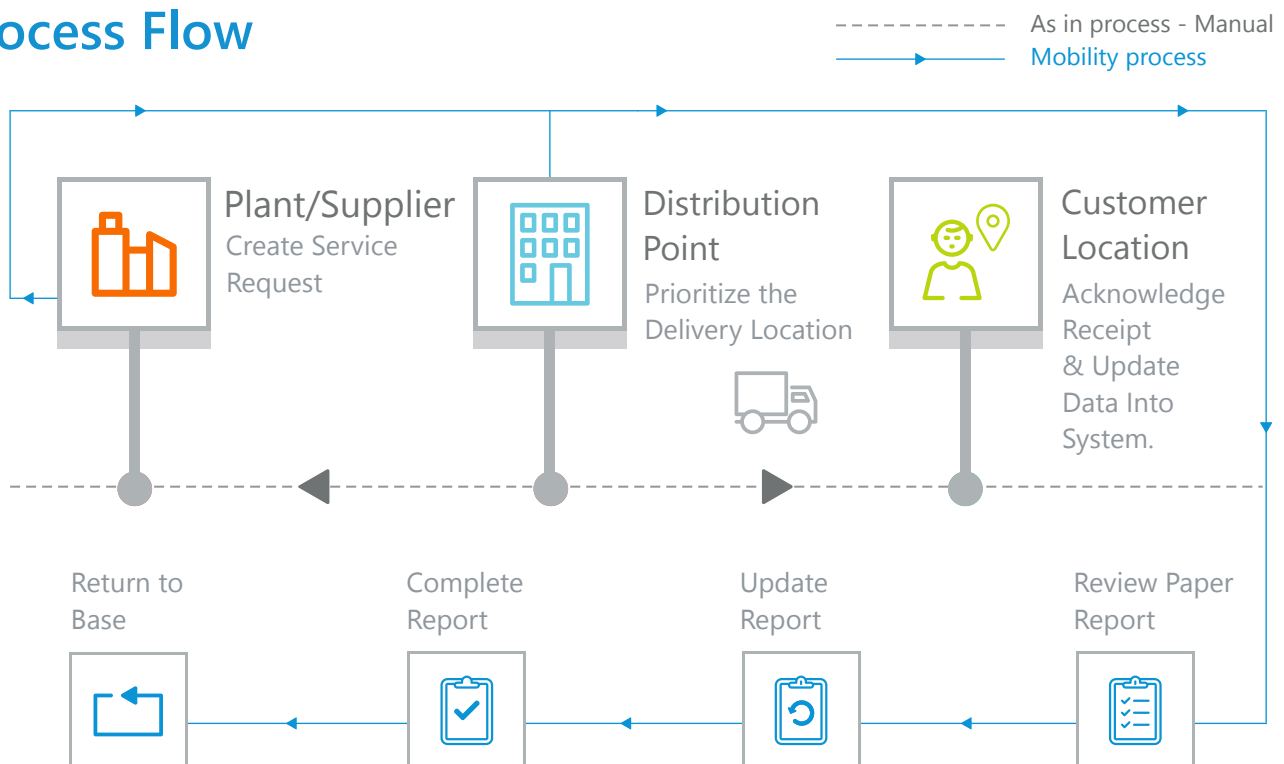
ocess Flow

As in process - Manual
Mobility process

Plant/Supplier
Create Service Request

Distribution Point
Prioritize the Delivery Location

Customer Location
Acknowledge Receipt & Update Data Into System.

Return to Base

Complete Report

Update Report

Review Paper Report